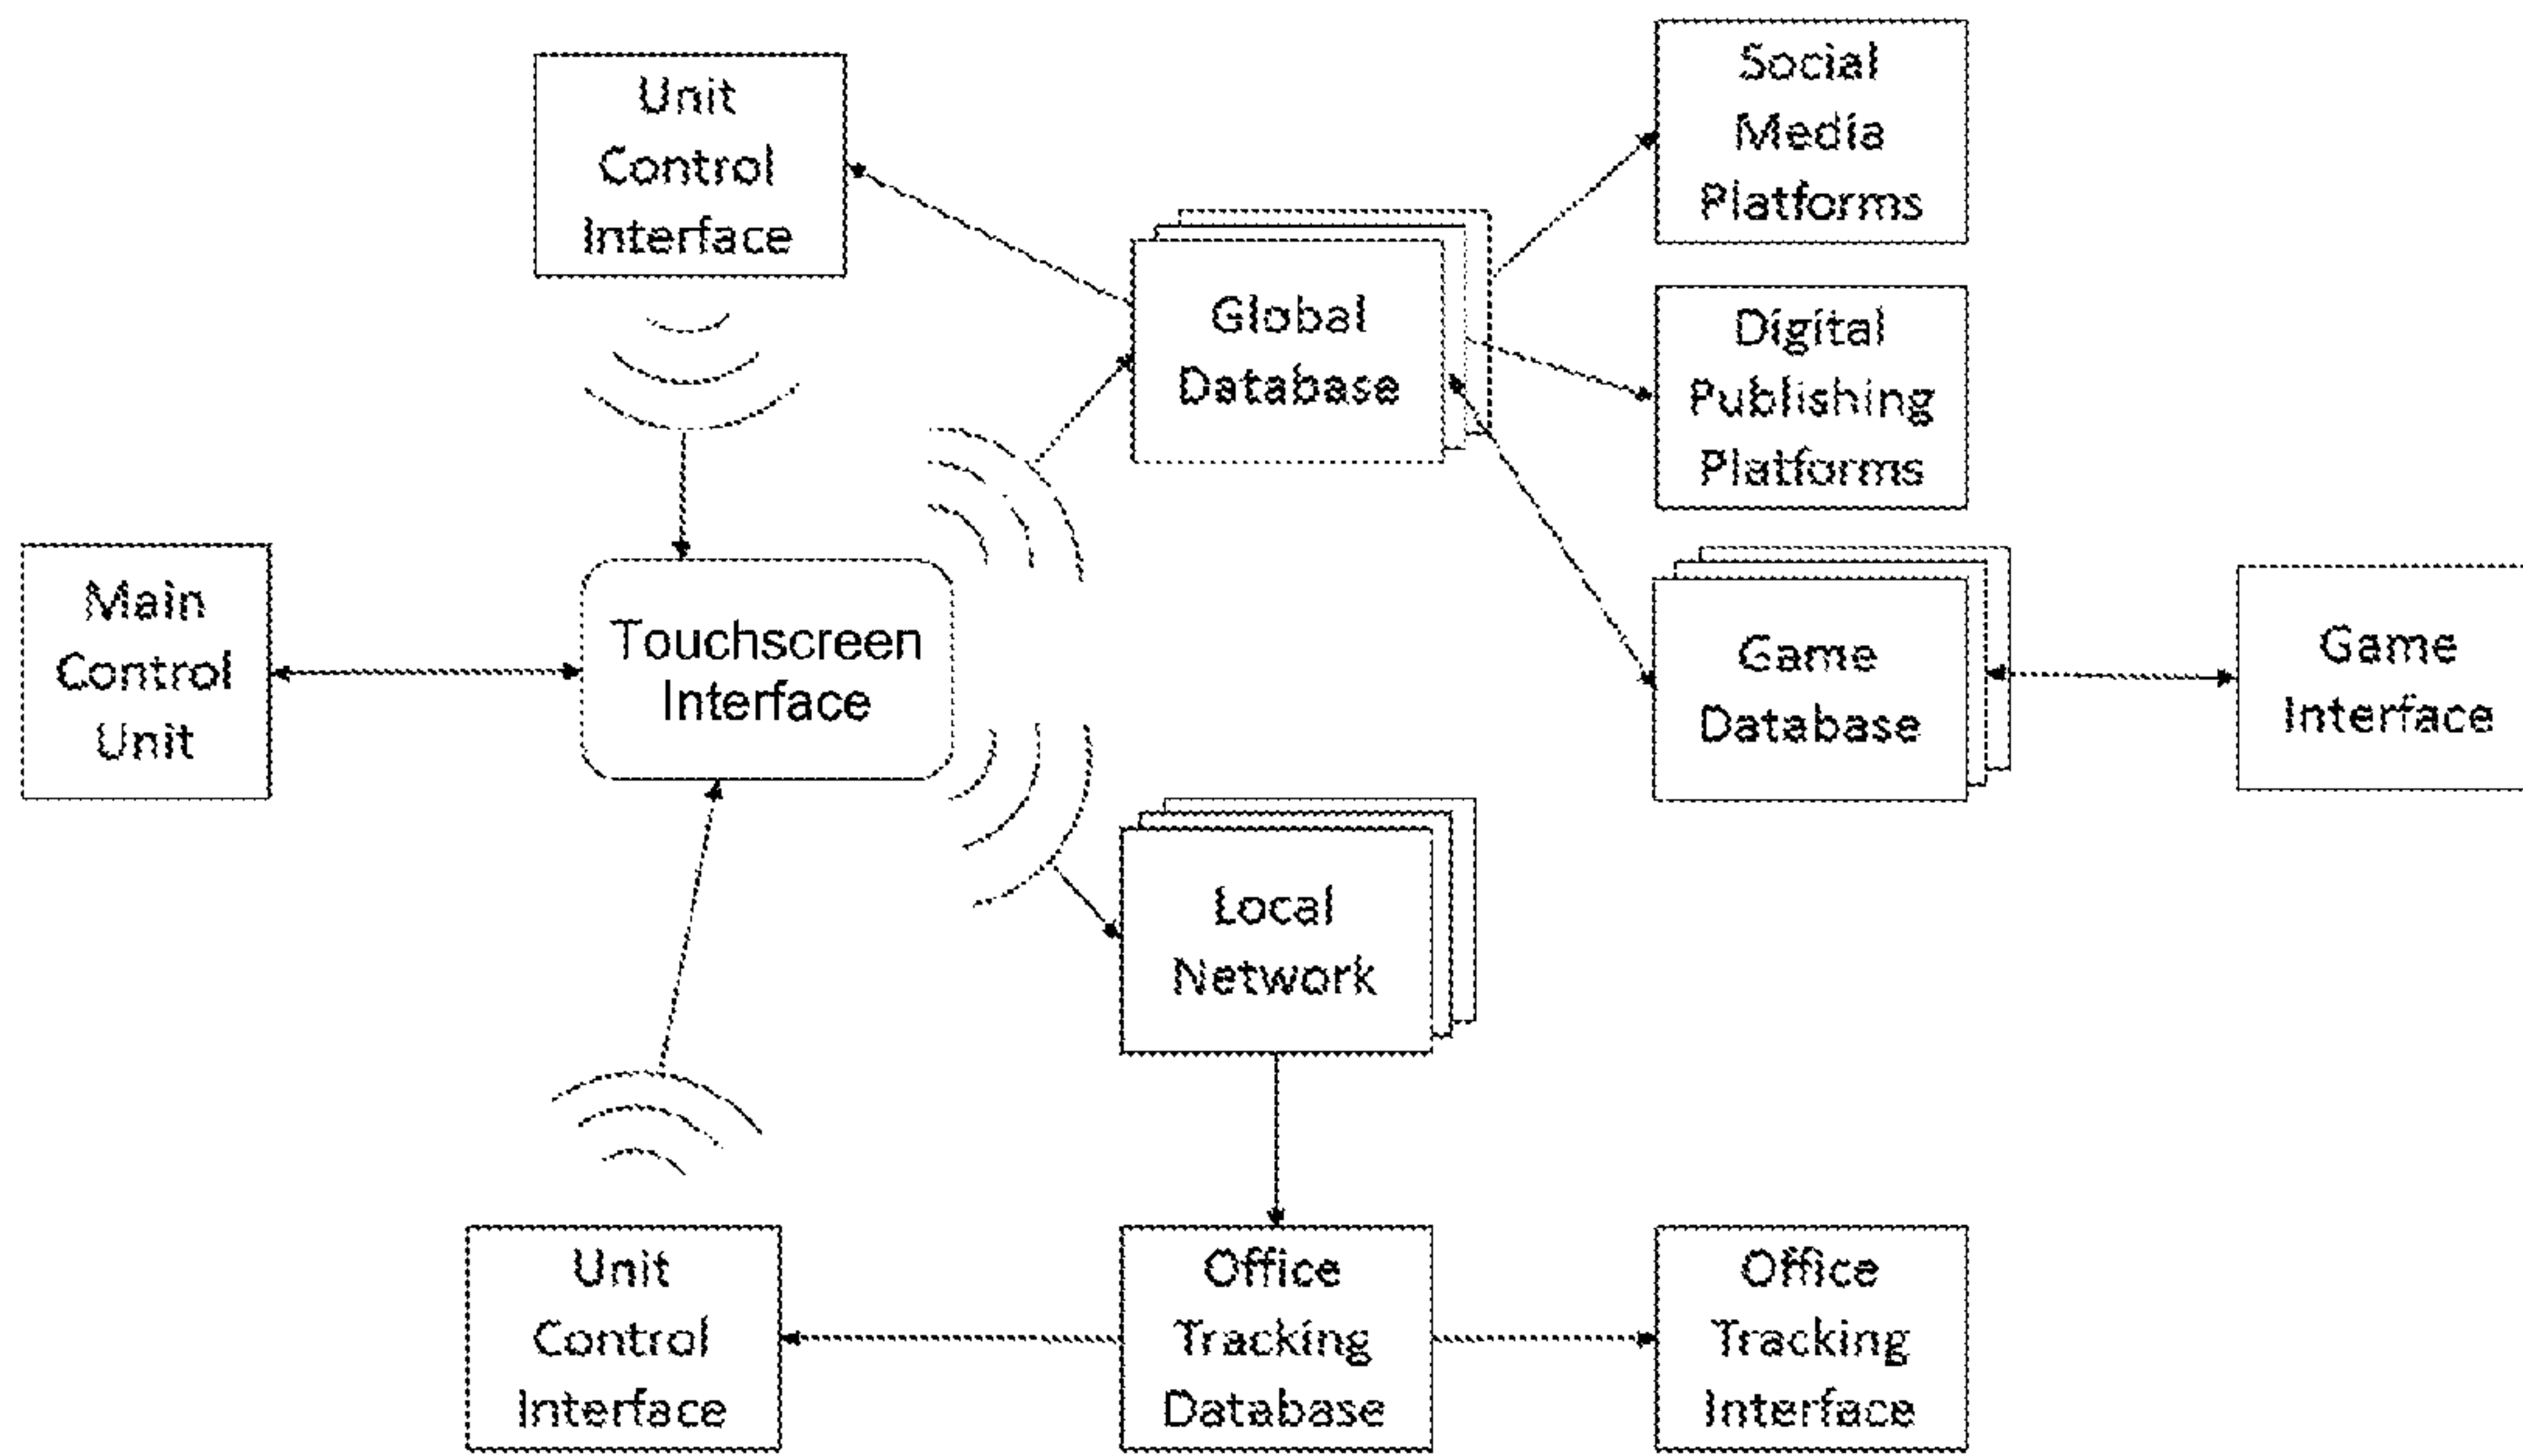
Unit Control Interface

Global Database

Social Media Platforms

Digital Publishing Platforms

Main Control Unit

Touchscreen Interface

Game Database

Game Interface

Local Network

Unit Control Interface

Office Tracking Database

Office Tracking Interface